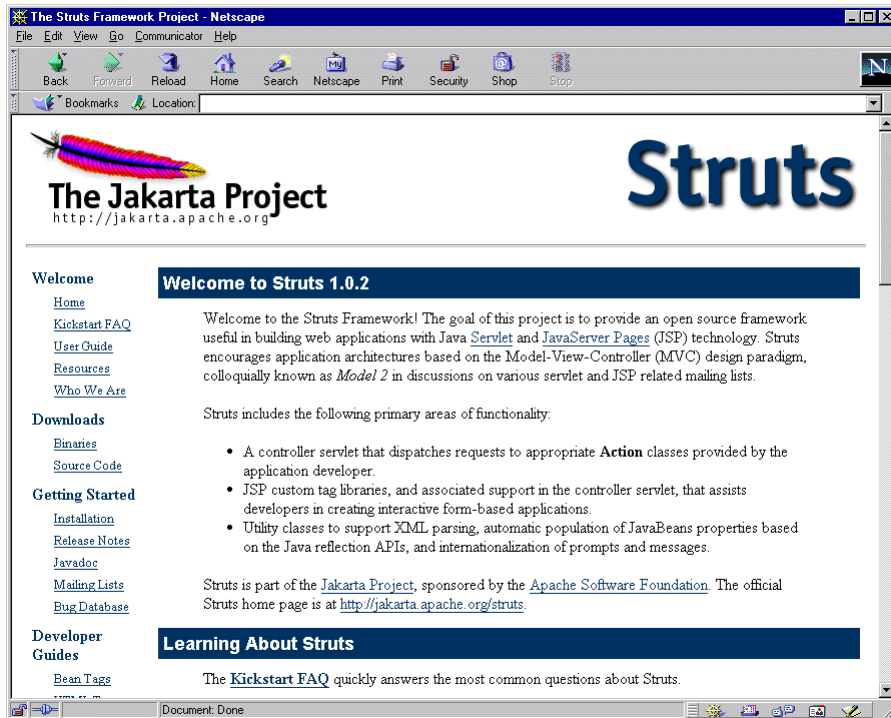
The Struts Framework Project - Netscape

File Edit View Go Communicator Help

Back Forward Reload Home Search Netscape Print Security Shop Stop

Bookmarks Location:

The Jakarta Project
http://jakarta.apache.org

Struts

Welcome
Home
Kickstart FAQ
User Guide
Resources
Who We Are

Downloads
Binaries
Source Code

Getting Started
Installation
Release Notes
Javadoc
Mailing Lists
Bug Database

Developer Guides
Bean Tags
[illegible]

Welcome to Struts 1.0.2

Welcome to the Struts Framework! The goal of this project is to provide an open source framework useful in building web applications with Java Servlet and JavaServer Pages (JSP) technology. Struts encourages application architectures based on the Model-View-Controller (MVC) design paradigm, colloquially known as Model 2 in discussions on various servlet and JSP related mailing lists.

Struts includes the following primary areas of functionality:

• A controller servlet that dispatches requests to appropriate Action classes provided by the application developer.
• JSP custom tag libraries, and associated support in the controller servlet, that assists developers in creating interactive form-based applications.
• Utility classes to support XML parsing, automatic population of JavaBeans properties based on the Java reflection APIs, and internationalization of prompts and messages.

Struts is part of the Jakarta Project, sponsored by the Apache Software Foundation. The official Struts home page is at http://jakarta.apache.org/struts.

Learning About Struts

The Kickstart FAQ quickly answers the most common questions about Struts.

Document: Done